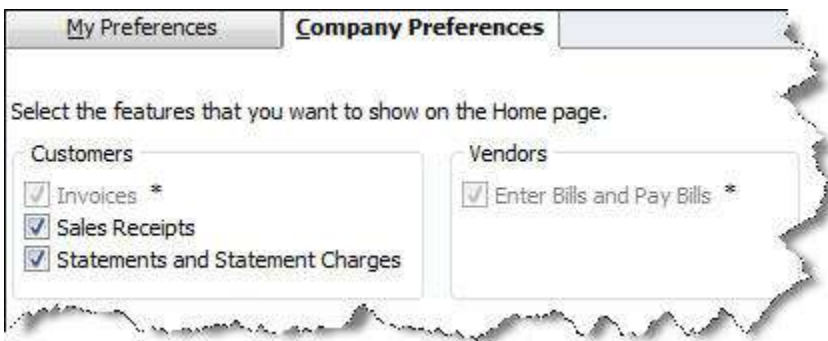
My Preferences
Company Preferences

Select the features that you want to show on the Home page.

Customers
Invoices *
Sales Receipts
Statements and Statement Charges

Vendors
Enter Bills and Pay Bills *